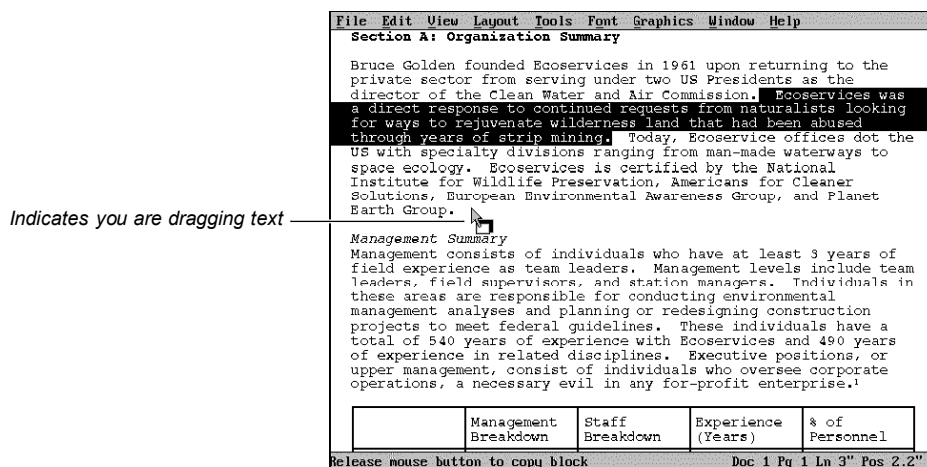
File Edit View Layout Tools Font Graphics Window Help

Section A: Organization Summary

Bruce Golden founded Ecoservices in 1961 upon returning to the private sector from serving under two US Presidents as the director of the Clean Water and Air Commission. Ecoservices was a direct response to continued requests from naturalists looking for ways to rejuvenate wilderness land that had been abused through years of strip mining. Today, Ecoservice offices dot the US with specialty divisions ranging from man-made waterways to space ecology. Ecoservices is certified by the National Institute for Wildlife Preservation, Americans for Cleaner Solutions, European Environmental Awareness Group, and Planet Earth Group.

Indicates you are dragging text

Management Summary
Management consists of individuals who have at least 3 years of field experience as team leaders. Management levels include team leaders, field supervisors, and station managers. Individuals in these areas are responsible for conducting environmental management analyses and planning or redesigning construction projects to meet federal guidelines. These individuals have a total of 540 years of experience with Ecoservices and 490 years of experience in related disciplines. Executive positions, or upper management, consist of individuals who oversee corporate operations, a necessary evil in any for-profit enterprise.¹

| | Management Breakdown | Staff Breakdown | Experience (Years) | % of Personnel |
|---|---|---|---|---|

Release mouse button to copy block Doc 1 Pg 1 Ln 3" Pos 2.2"